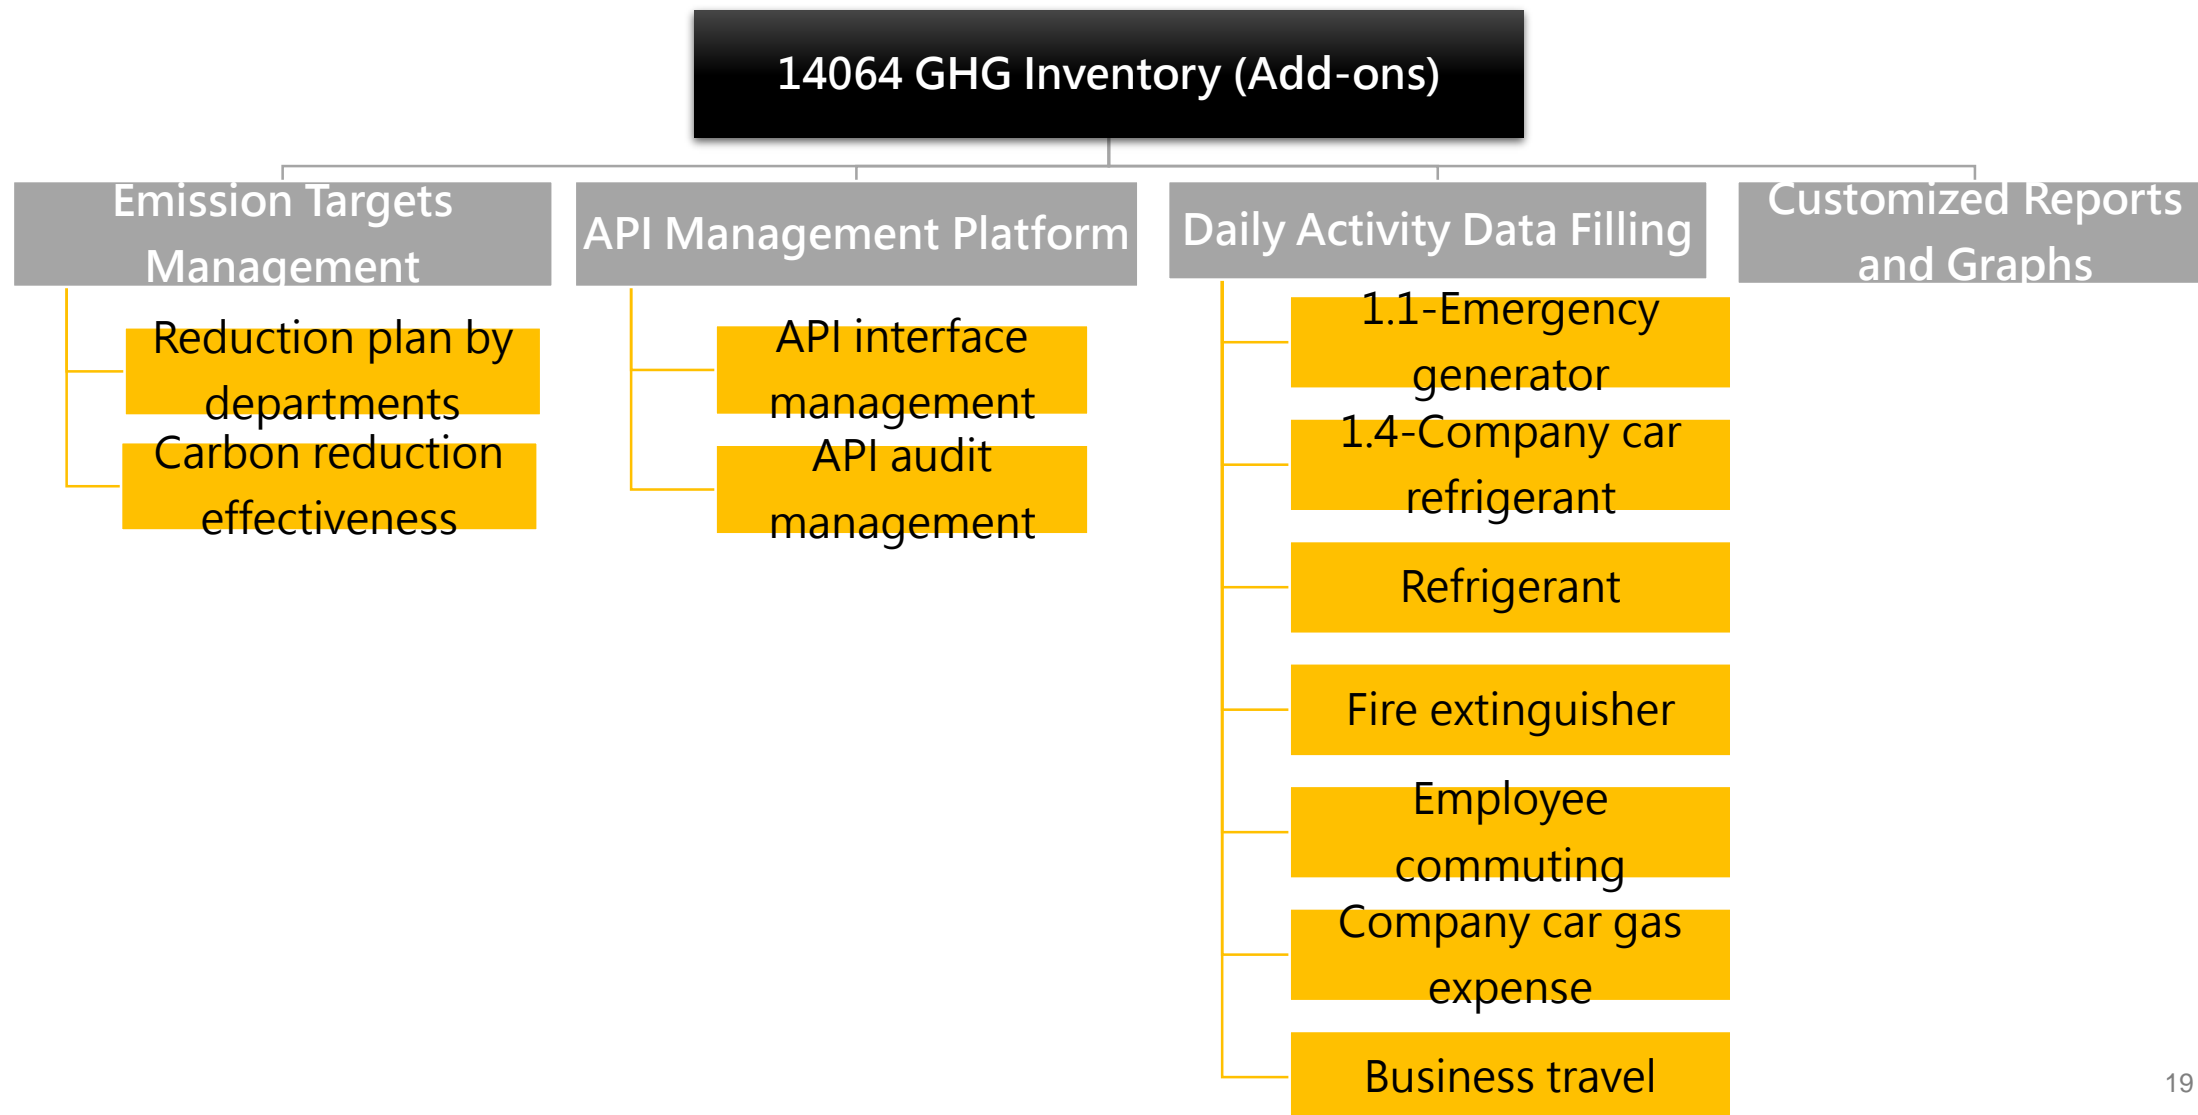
14064 GHG Inventory (Add-ons)

Emission Targets Management

Reduction plan by departments

Carbon reduction effectiveness

API Management Platform

API interface management

API audit management

Daily Activity Data Filling

1.1-Emergency generator

1.4-Company car refrigerant

Refrigerant

Fire extinguisher

Employee commuting

Company car gas expense

Business travel

Customized Reports and Graphs

19